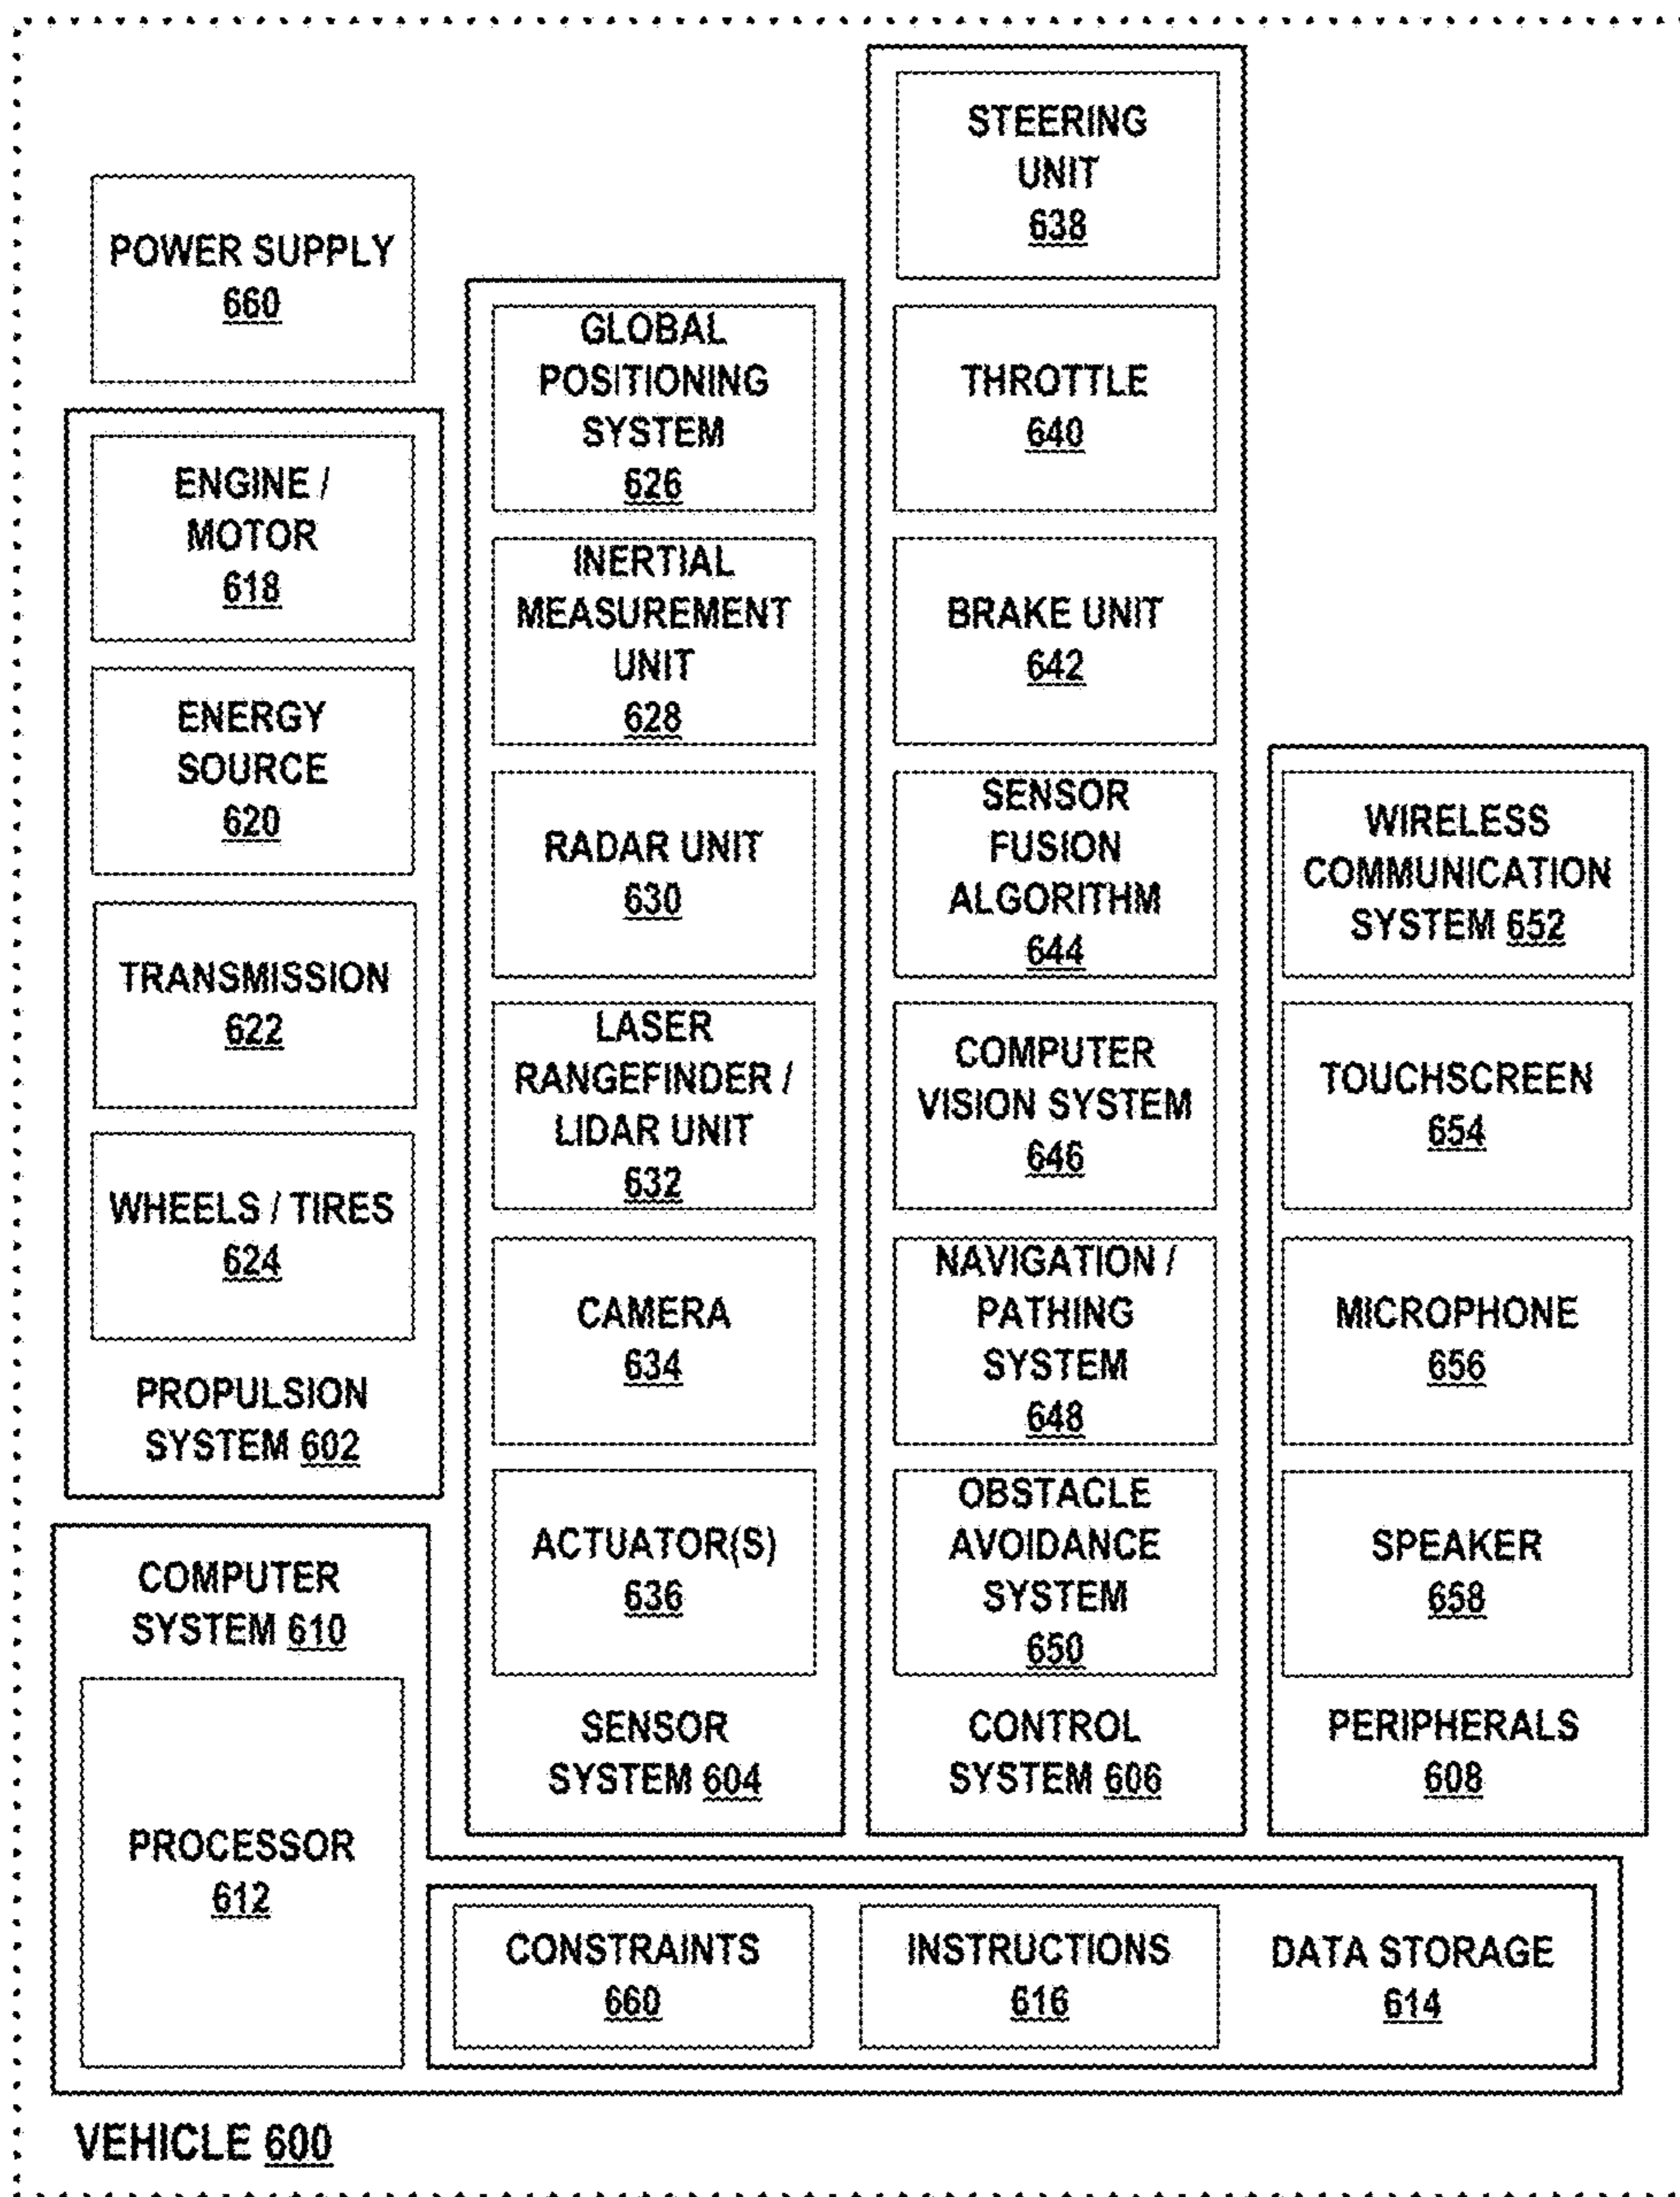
POWER SUPPLY 660

ENGINE / MOTOR 618

ENERGY SOURCE 620

TRANSMISSION 622

WHEELS / TIRES 624

PROPULSION SYSTEM 602

GLOBAL POSITIONING SYSTEM 626

INERTIAL MEASUREMENT UNIT 628

RADAR UNIT 630

LASER RANGEFINDER / LIDAR UNIT 632

CAMERA 634

ACTUATOR(S) 636

SENSOR SYSTEM 604

STEERING UNIT 638

THROTTLE 640

BRAKE UNIT 642

SENSOR FUSION ALGORITHM 644

COMPUTER VISION SYSTEM 646

NAVIGATION / PATHING SYSTEM 648

OBSTACLE AVOIDANCE SYSTEM 650

CONTROL SYSTEM 606

WIRELESS COMMUNICATION SYSTEM 652

TOUCHSCREEN 654

MICROPHONE 656

SPEAKER 658

PERIPHERALS 608

COMPUTER SYSTEM 610

PROCESSOR 612

CONSTRAINTS 660

INSTRUCTIONS 616

DATA STORAGE 614

VEHICLE 600